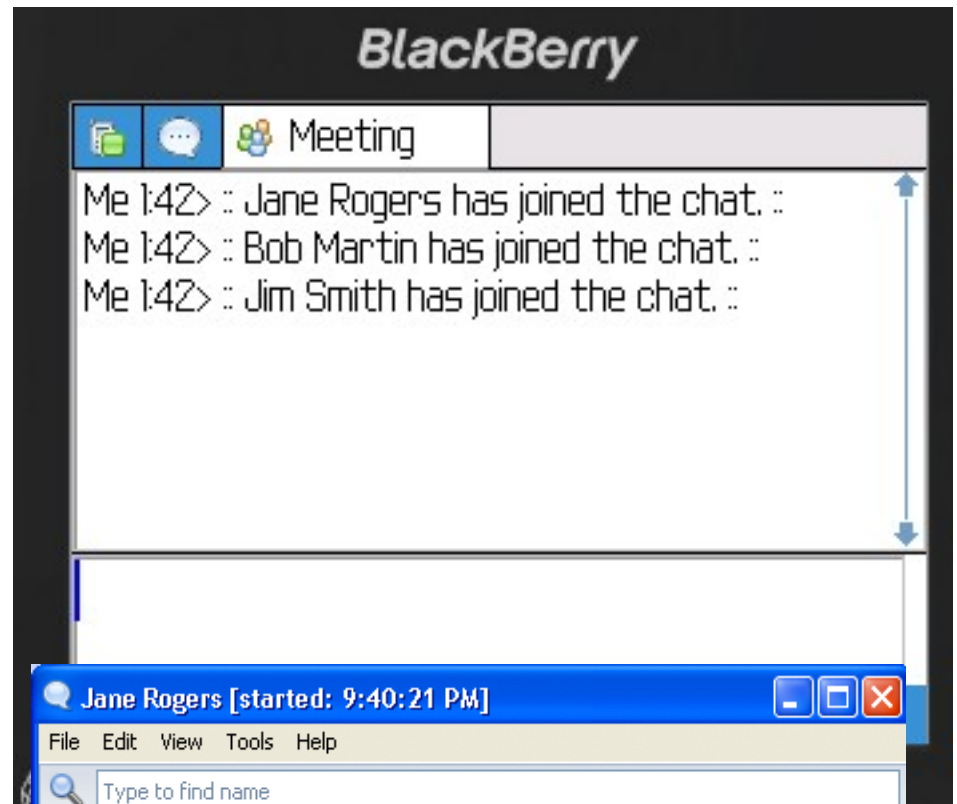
BlackBerry

Meeting

Me 1:42> :: Jane Rogers has joined the chat. ::
Me 1:42> :: Bob Martin has joined the chat. ::
Me 1:42> :: Jim Smith has joined the chat. ::

Jane Rogers [started: 9:40:21 PM]

File Edit View Tools Help

Type to find name